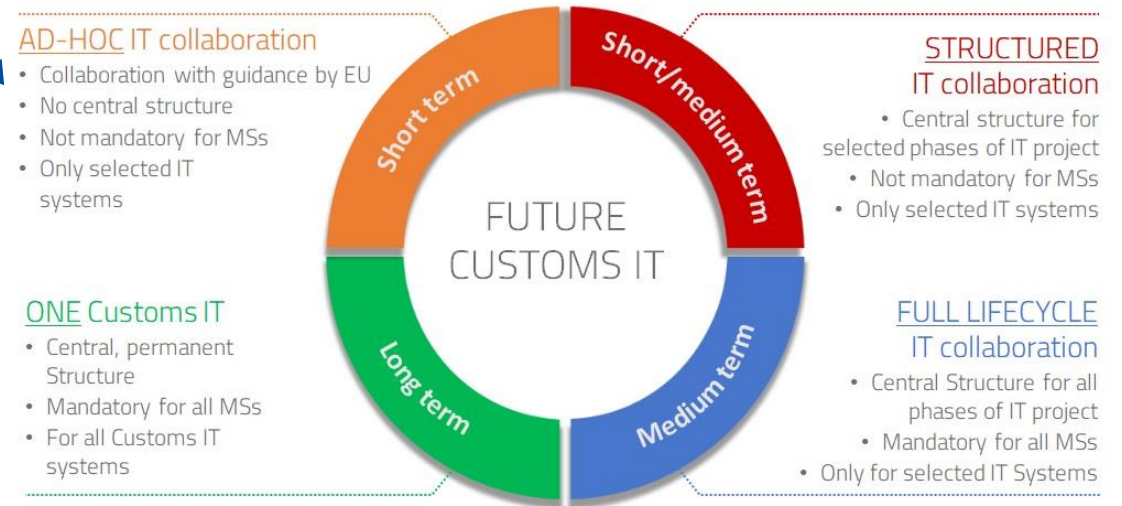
AD-HOC IT collaboration
• Collaboration with guidance by EU
• No central structure
• Not mandatory for MSs
• Only selected IT systems

Short term

Short/medium term

STRUCTURED IT collaboration
• Central structure for selected phases of IT project
• Not mandatory for MSs
• Only selected IT systems

FUTURE CUSTOMS IT

ONE Customs IT
• Central, permanent Structure
• Mandatory for all MSs
• For all Customs IT systems

Long term

Medium term

FULL LIFECYCLE IT collaboration
• Central Structure for all phases of IT project
• Mandatory for all MSs
• Only for selected IT Systems